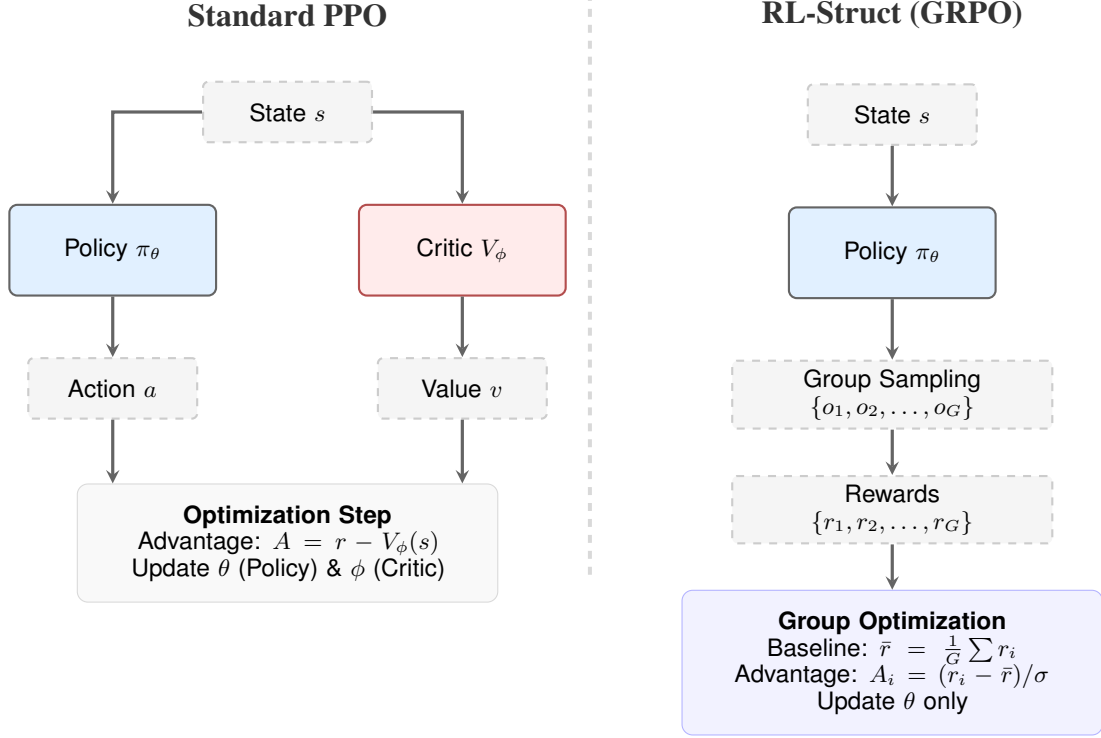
Standard PPO

State $s$

Policy $\pi_\theta$

Critic $V_\phi$

Action $a$

Value $v$

Optimization Step
Advantage: $A = r - V_\phi(s)$
Update $\theta$ (Policy) & $\phi$ (Critic)

RL-Struct (GRPO)

State $s$

Policy $\pi_\theta$

Group Sampling
$\{o_1, o_2, \ldots, o_G\}$

Rewards
$\{r_1, r_2, \ldots, r_G\}$

Group Optimization
Baseline: $\bar{r} = \frac{1}{G}\sum r_i$
Advantage: $A_i = (r_i - \bar{r})/\sigma$
Update $\theta$ only